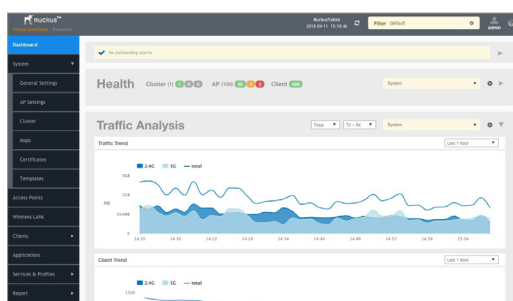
Ruckus™
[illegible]

RuckusTeBot
2018-04-11 15:16:46

Filter default

admin

Dashboard

System

General Settings

AP Settings

Cluster

Maps

Certificates

Templates

Access Points

Wireless LAN

Clients

Applications

Services & Profiles

Report

No outstanding alarms

Health Cluster (1) 1 0 0 AP (100) 98 2 0 Client 404

System

Traffic Analysis

Total TX + RX System

Traffic Trend

Last 1 hour

2.4G 5G total

3GB

2GB

1GB

954MB

0

14:10 14:16 14:22 14:28 14:34 14:40 14:46 14:52 14:58 15:04

Client Trend

Last 1 hour

2.4G 5G total

1200